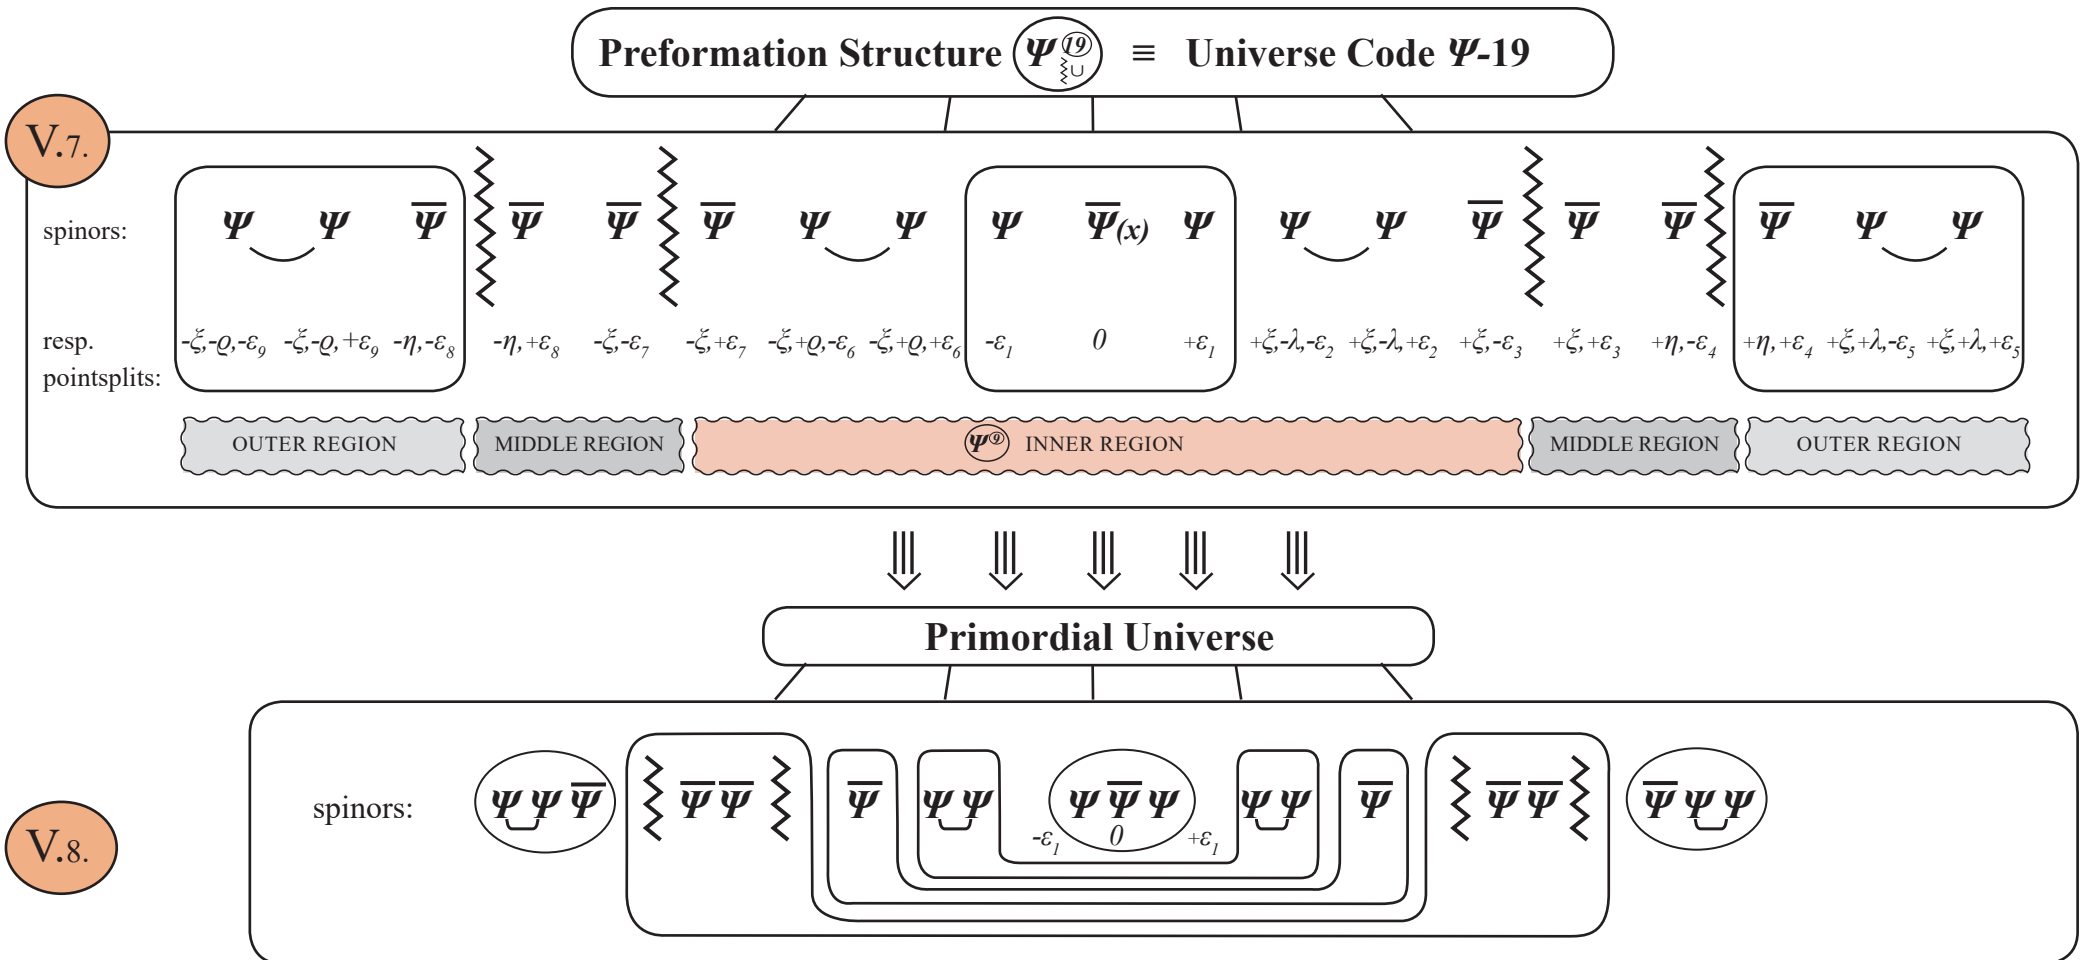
Preformation Structure $\Psi^{19}$ ≡ Universe Code $\Psi$-19

V.7.

spinors: $\Psi$ $\Psi$ $\overline{\Psi}$ $\overline{\Psi}$ $\overline{\Psi}$ $\overline{\Psi}$ $\Psi$ $\Psi$ $\Psi$ $\overline{\Psi}(x)$ $\Psi$ $\Psi$ $\Psi$ $\overline{\Psi}$ $\overline{\Psi}$ $\overline{\Psi}$ $\overline{\Psi}$ $\Psi$ $\Psi$

resp. pointsplits: $-\xi,-\varrho,-\varepsilon_9$ $-\xi,-\varrho,+\varepsilon_9$ $-\eta,-\varepsilon_8$ $-\eta,+\varepsilon_8$ $-\xi,-\varepsilon_7$ $-\xi,+\varepsilon_7$ $-\xi,+\varrho,-\varepsilon_6$ $-\xi,+\varrho,+\varepsilon_6$ $-\varepsilon_1$ $0$ $+\varepsilon_1$ $+\xi,-\lambda,-\varepsilon_2$ $+\xi,-\lambda,+\varepsilon_2$ $+\xi,-\varepsilon_3$ $+\xi,+\varepsilon_3$ $+\eta,-\varepsilon_4$ $+\eta,+\varepsilon_4$ $+\xi,+\lambda,-\varepsilon_5$ $+\xi,+\lambda,+\varepsilon_5$

OUTER REGION MIDDLE REGION $\Psi^9$ INNER REGION MIDDLE REGION OUTER REGION

Primordial Universe

V.8.

spinors: $\Psi\Psi\overline{\Psi}$ $\overline{\Psi}\overline{\Psi}$ $\overline{\Psi}$ $\Psi\Psi$ $\Psi\overline{\Psi}\Psi$ $-\varepsilon_1$ $0$ $+\varepsilon_1$ $\Psi\Psi$ $\overline{\Psi}$ $\overline{\Psi}\overline{\Psi}$ $\overline{\Psi}\Psi\Psi$